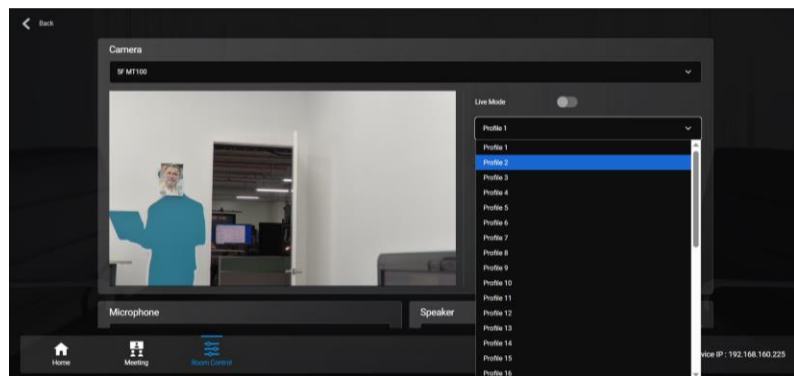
Back

Camera

5F MT100

Live Mode

Profile 1

Profile 1
Profile 2
Profile 3
Profile 4
Profile 5
Profile 6
Profile 7
Profile 8
Profile 9
Profile 10
Profile 11
Profile 12
Profile 13
Profile 14
Profile 15
Profile 16

Microphone

Speaker

Home
Meeting
Room Control

vice IP : 192.168.160.225